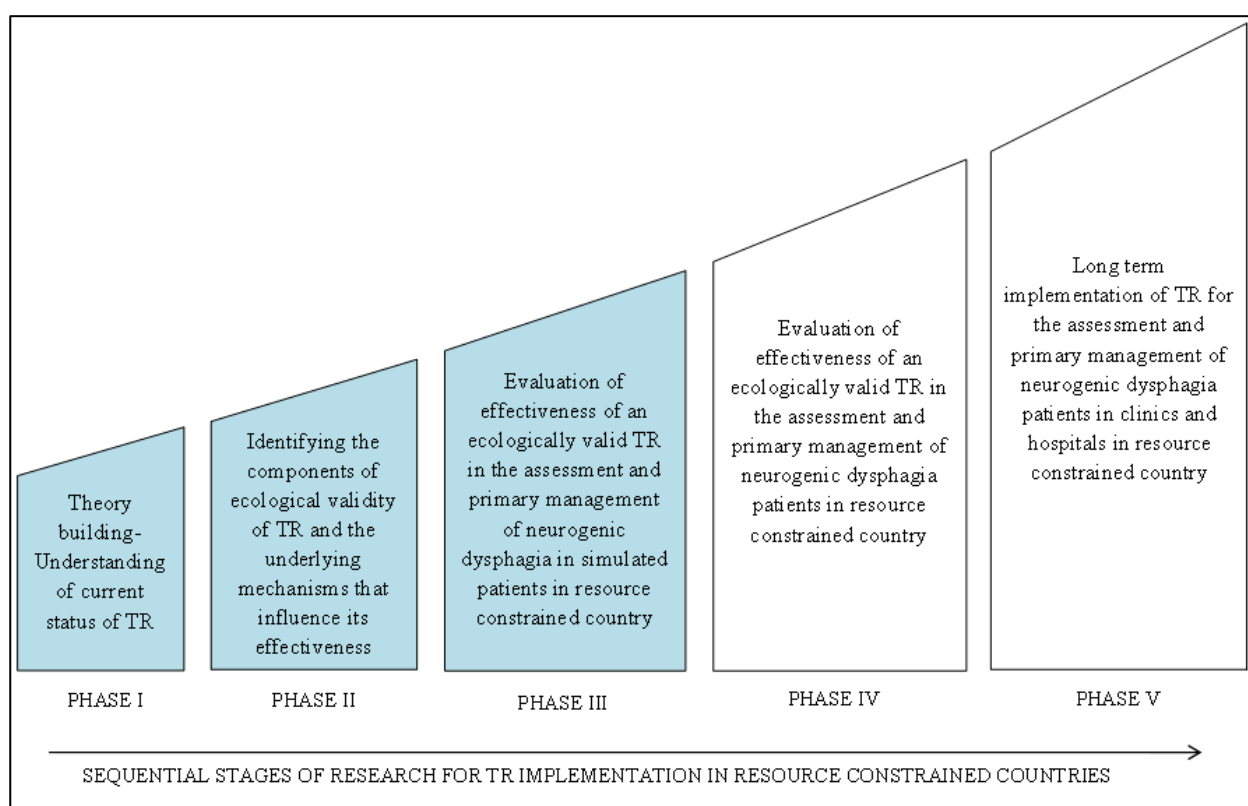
Theory building- Understanding of current status of TR

PHASE I

Identifying the components of ecological validity of TR and the underlying mechanisms that influence its effectiveness

PHASE II

Evaluation of effectiveness of an ecologically valid TR in the assessment and primary management of neurogenic dysphagia in simulated patients in resource constrained country

PHASE III

Evaluation of effectiveness of an ecologically valid TR in the assessment and primary management of neurogenic dysphagia patients in resource constrained country

PHASE IV

Long term implementation of TR for the assessment and primary management of neurogenic dysphagia patients in clinics and hospitals in resource constrained country

PHASE V

SEQUENTIAL STAGES OF RESEARCH FOR TR IMPLEMENTATION IN RESOURCE CONSTRAINED COUNTRIES